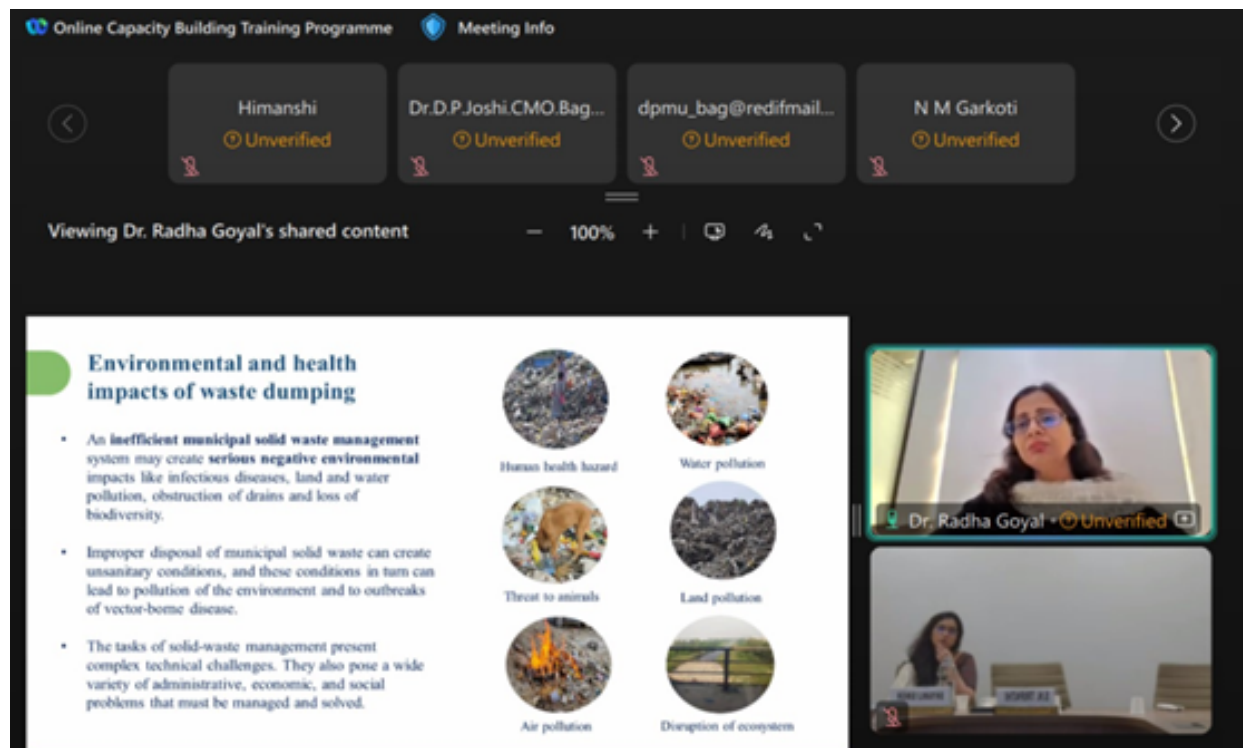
Online Capacity Building Training Programme    Meeting Info

Himanshi
Unverified

Dr.D.P.Joshi.CMO.Bag...
Unverified

dpmu_bag@redifmail...
Unverified

N M Garkoti
Unverified

Viewing Dr. Radha Goyal's shared content    − 100% +

Environmental and health impacts of waste dumping

• An **inefficient municipal solid waste management** system may create **serious negative environmental** impacts like infectious diseases, land and water pollution, obstruction of drains and loss of biodiversity.

• Improper disposal of municipal solid waste can create unsanitary conditions, and these conditions in turn can lead to pollution of the environment and to outbreaks of vector-borne disease.

• The tasks of solid-waste management present complex technical challenges. They also pose a wide variety of administrative, economic, and social problems that must be managed and solved.

Human health hazard
Water pollution
Threat to animals
Land pollution
Air pollution
Disruption of ecosystem

Dr. Radha Goyal · Unverified